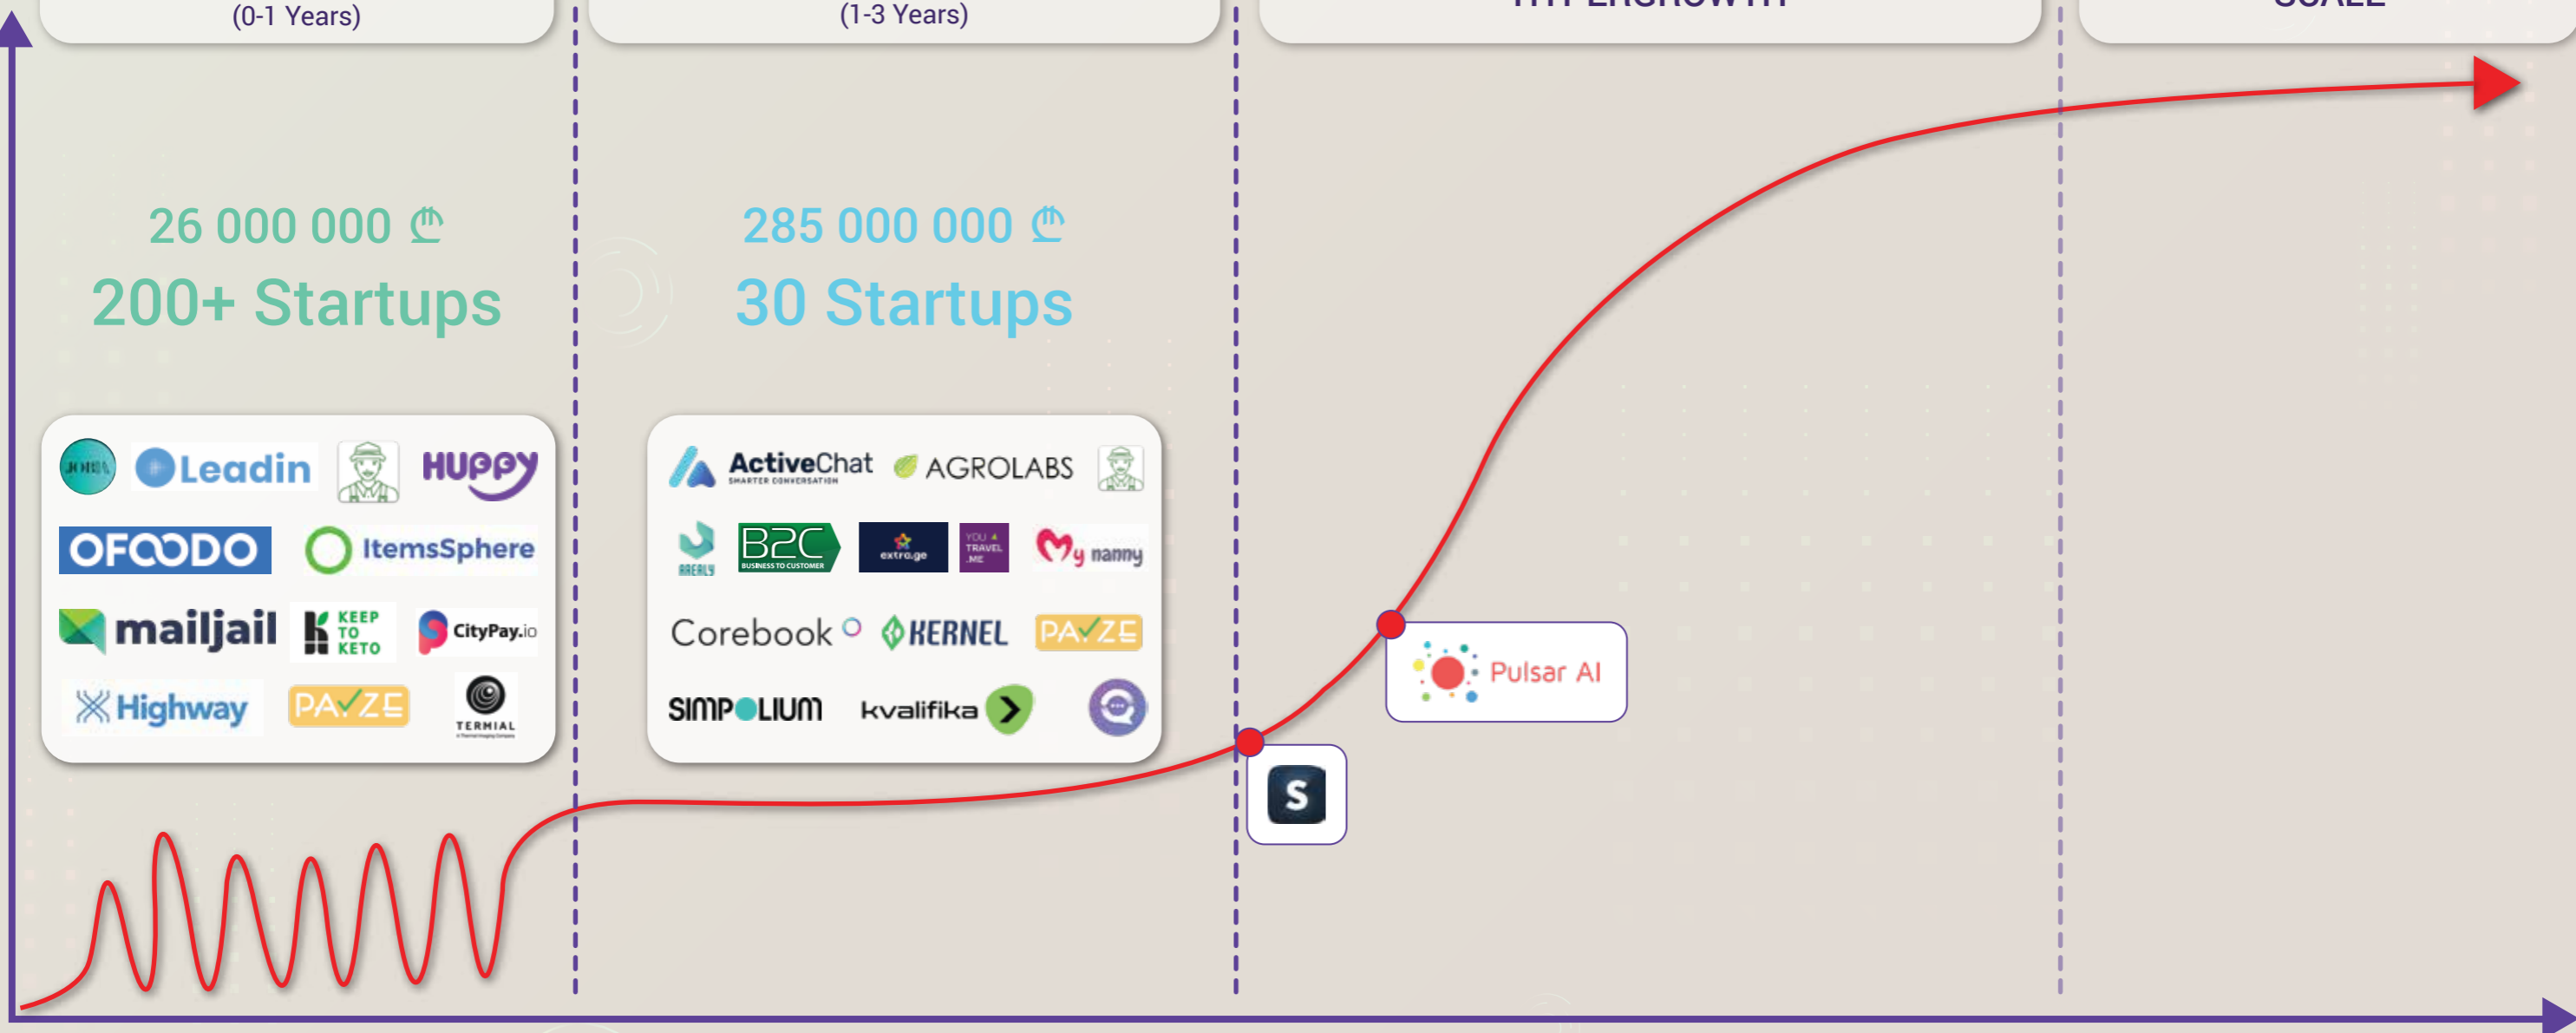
(0-1 Years)

(1-3 Years)

26 000 000 ₾

200+ Startups

285 000 000 ₾

30 Startups

JOBA Leadin HUPPY
OFOODO ItemsSphere
mailjail KEEP TO KETO CityPay.io
Highway PAYZE TERMIAL

ActiveChat SMARTER CONVERSATION AGROLABS
AREALY B2C BUSINESS TO CUSTOMER extra.ge YOU TRAVEL .ME My nanny
Corebook KERNEL PAYZE
SIMPOLIUM kvalifika

S

Pulsar AI